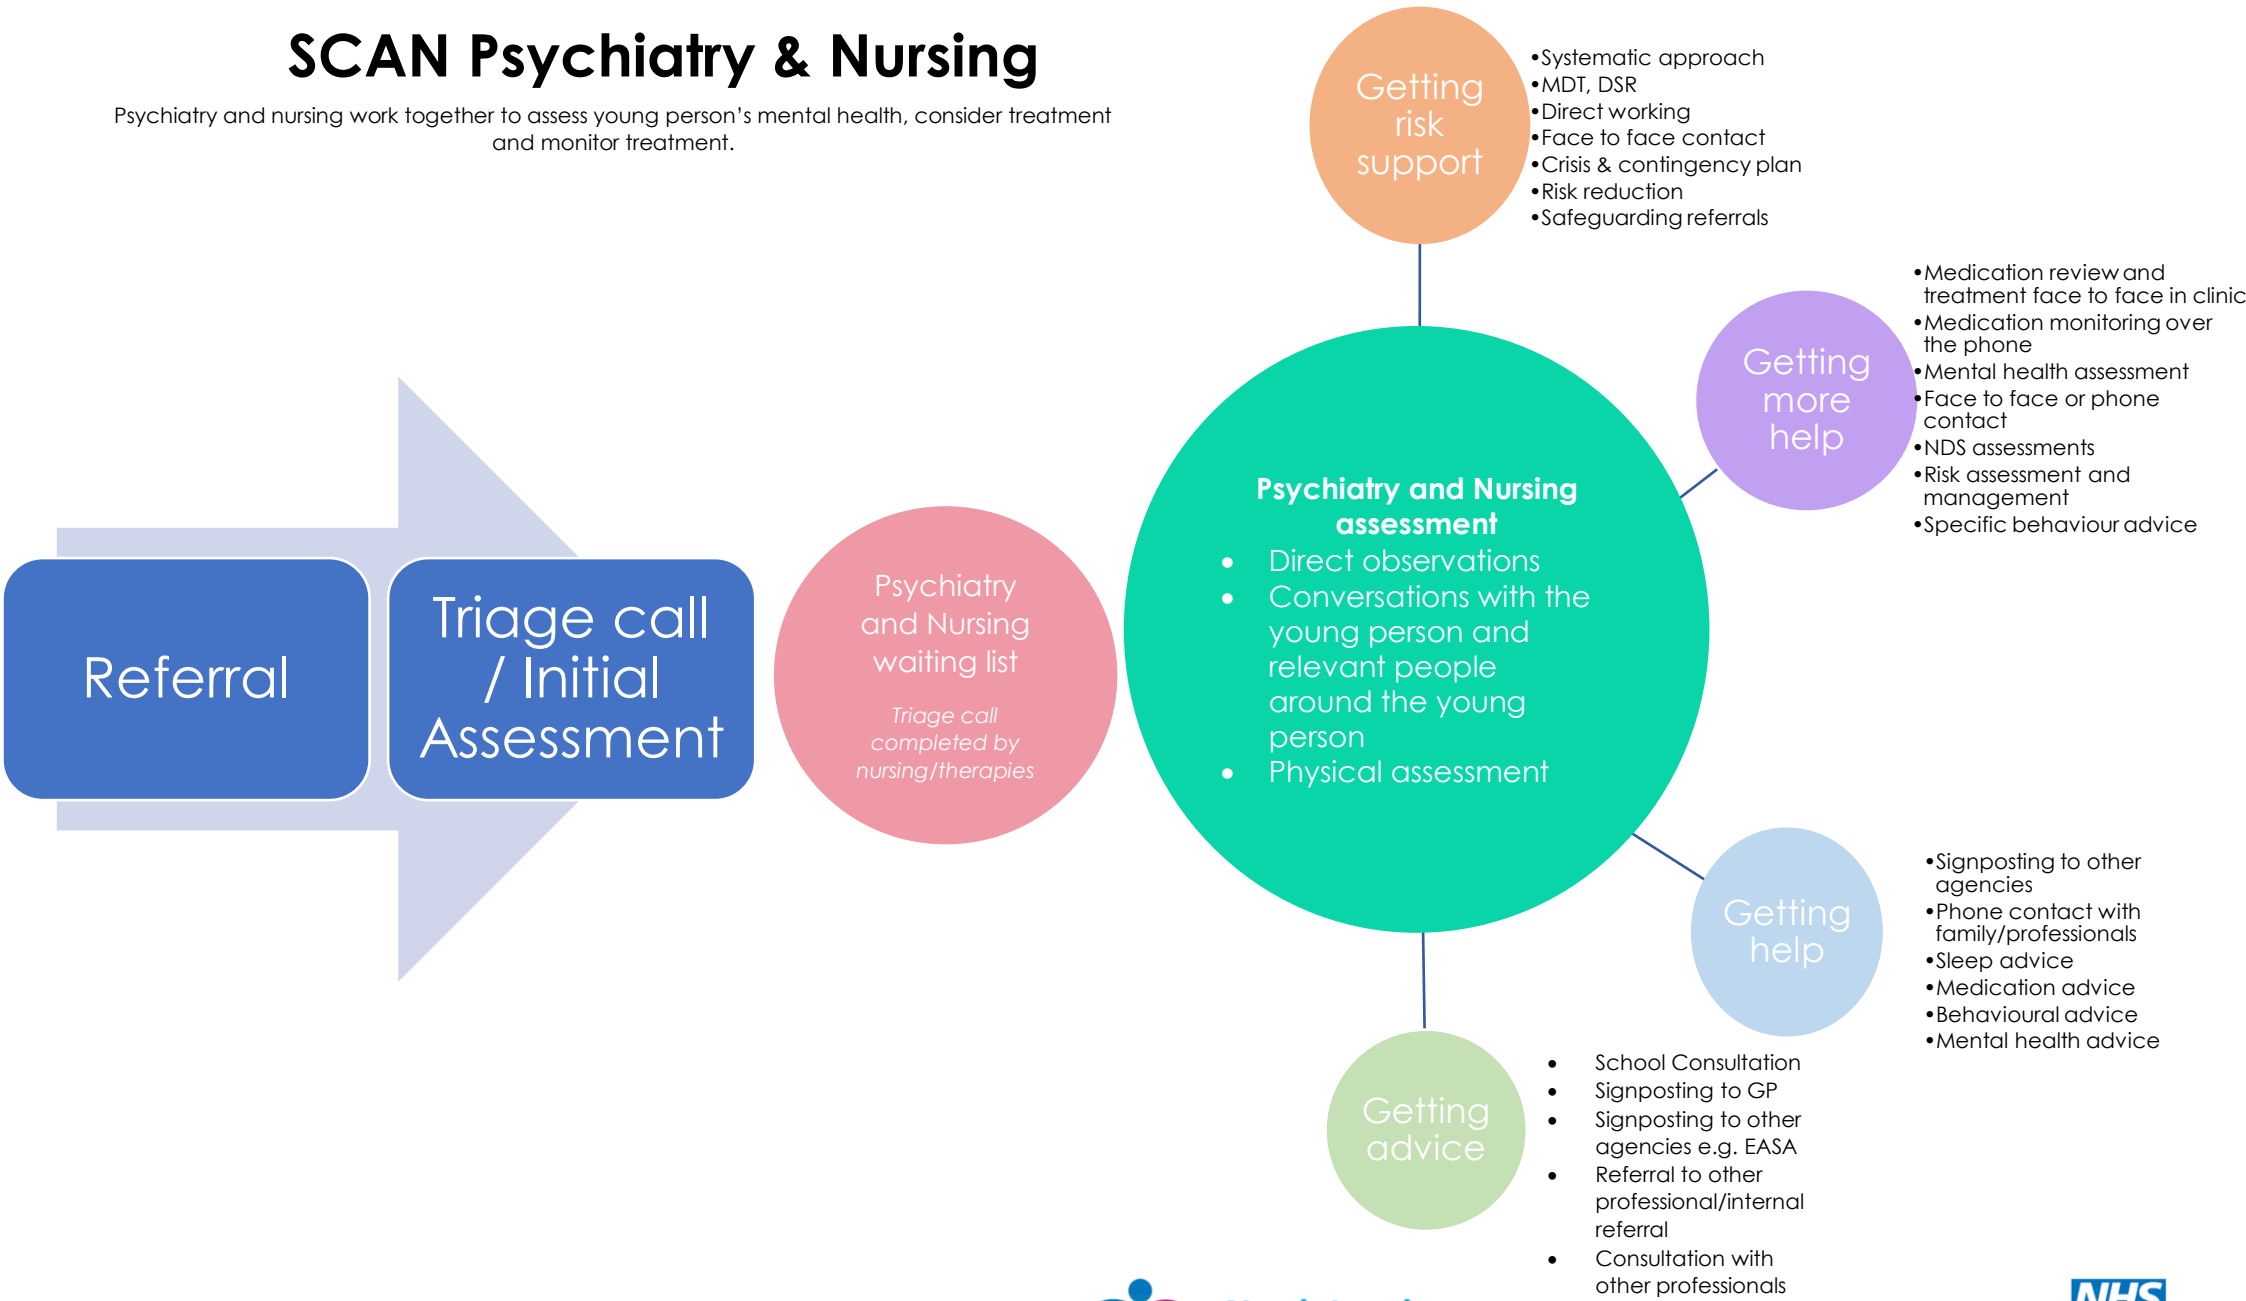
SCAN Psychiatry & Nursing

Psychiatry and nursing work together to assess young person's mental health, consider treatment and monitor treatment.

Referral

Triage call / Initial Assessment

Psychiatry and Nursing waiting list

Triage call completed by nursing/therapies

Psychiatry and Nursing assessment
- Direct observations
- Conversations with the young person and relevant people around the young person
- Physical assessment

Getting risk support
- Systematic approach
- MDT, DSR
- Direct working
- Face to face contact
- Crisis & contingency plan
- Risk reduction
- Safeguarding referrals

Getting more help
- Medication review and treatment face to face in clinic
- Medication monitoring over the phone
- Mental health assessment
- Face to face or phone contact
- NDS assessments
- Risk assessment and management
- Specific behaviour advice

Getting help
- Signposting to other agencies
- Phone contact with family/professionals
- Sleep advice
- Medication advice
- Behavioural advice
- Mental health advice

Getting advice
- School Consultation
- Signposting to GP
- Signposting to other agencies e.g. EASA
- Referral to other professional/internal referral
- Consultation with other professionals

NHS